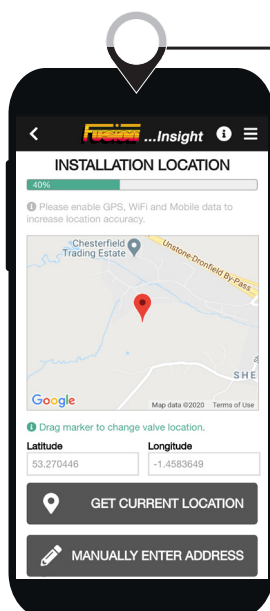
Fusion ...Insight

INSTALLATION LOCATION

40%

Please enable GPS, WiFi and Mobile data to increase location accuracy.

Chesterfield Trading Estate

Unstone-Dronfield By-Pass

SHE

Google

Map data ©2020 Terms of Use

Drag marker to change valve location.

Latitude

53.270446

Longitude

-1.4583649

GET CURRENT LOCATION

MANUALLY ENTER ADDRESS